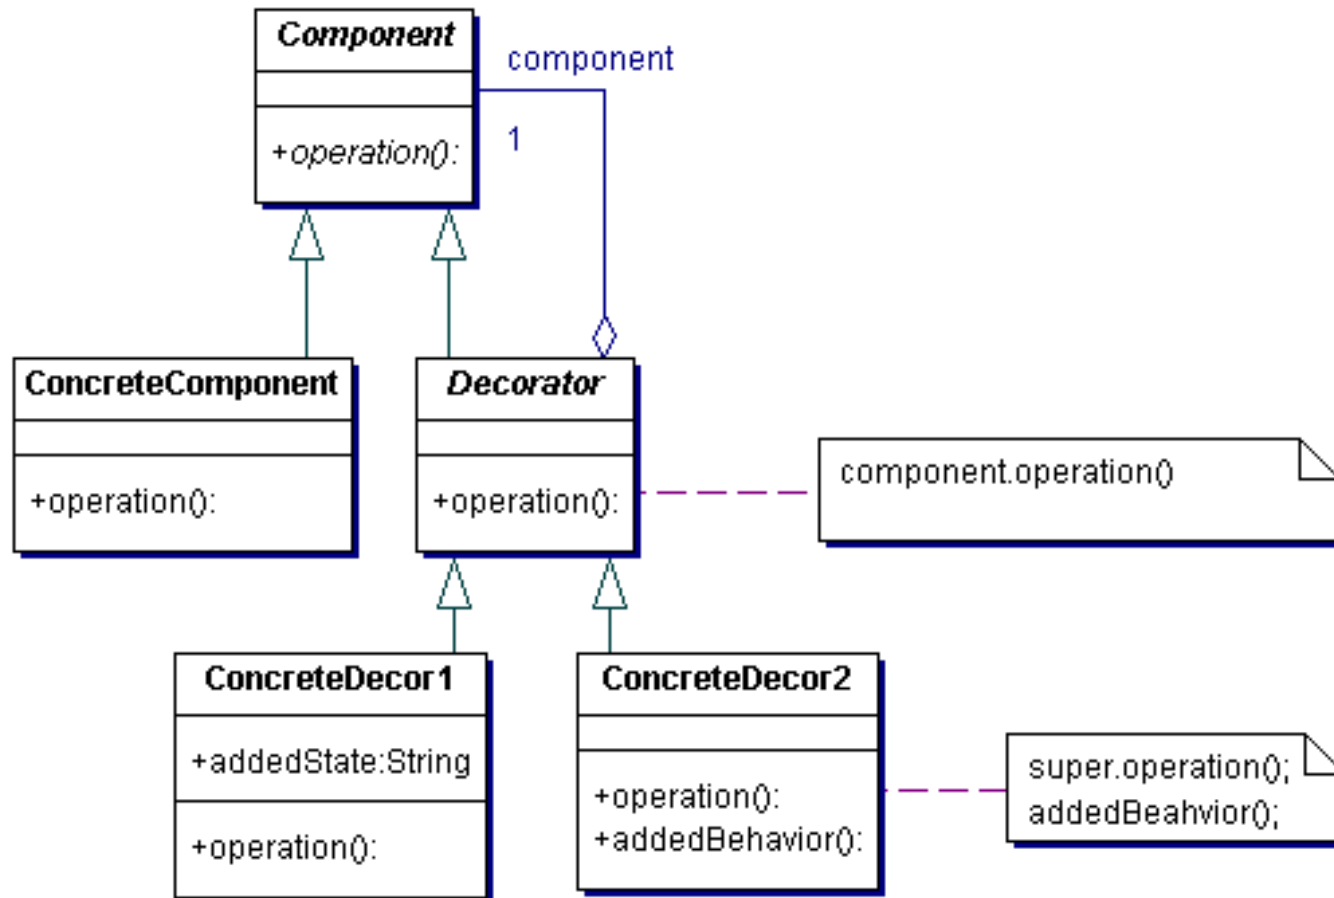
Component

+operation():

component

1

ConcreteComponent

+operation():

Decorator

+operation():

component.operation()

ConcreteDecor1

+addedState:String

+operation():

ConcreteDecor2

+operation():
+addedBehavior():

super.operation();
addedBeahvior();